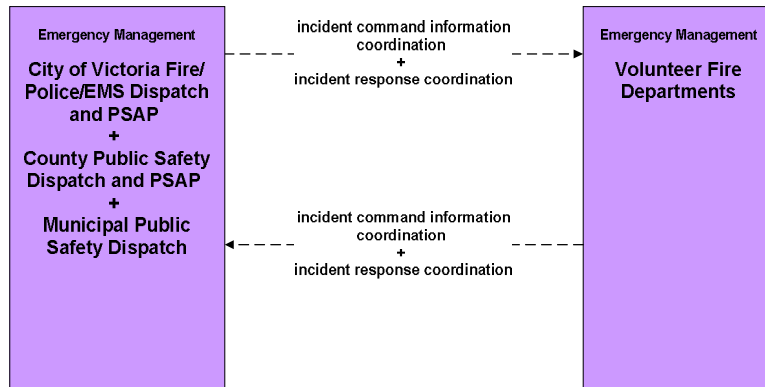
Emergency Management

City of Victoria Fire/ Police/EMS Dispatch and PSAP
+
County Public Safety Dispatch and PSAP
+
Municipal Public Safety Dispatch

incident command information coordination
+
incident response coordination

Emergency Management

Volunteer Fire Departments

incident command information coordination
+
incident response coordination